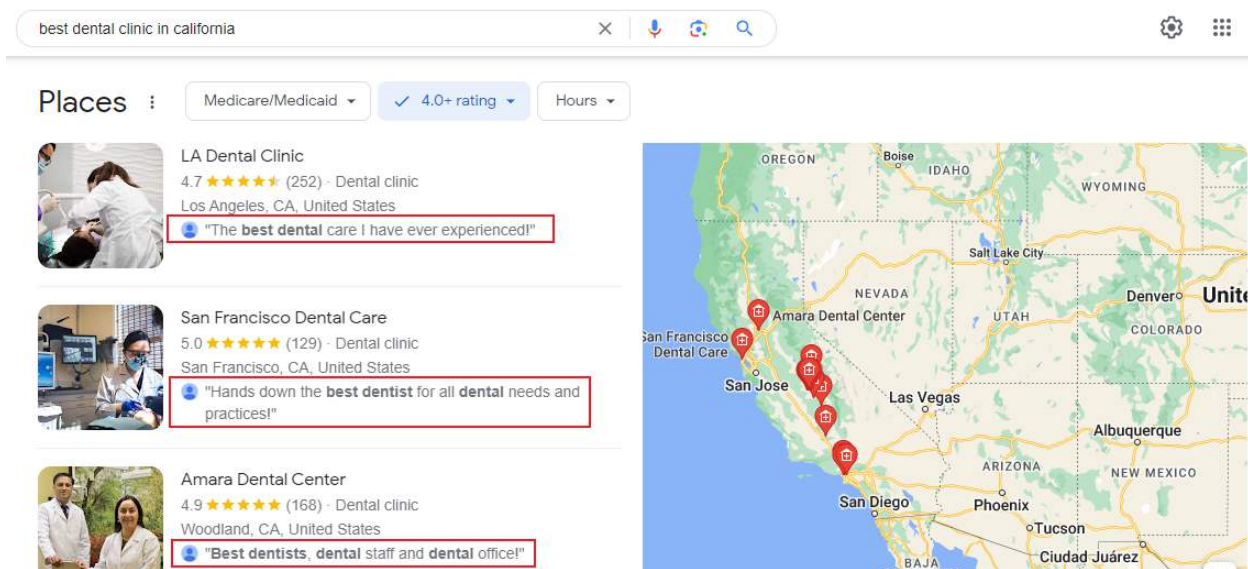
best dental clinic in california

Places

Medicare/Medicaid

4.0+ rating

Hours

LA Dental Clinic
4.7 ★★★★★ (252) · Dental clinic
Los Angeles, CA, United States
"The best dental care I have ever experienced!"

San Francisco Dental Care
5.0 ★★★★★ (129) · Dental clinic
San Francisco, CA, United States
"Hands down the best dentist for all dental needs and practices!"

Amara Dental Center
4.9 ★★★★★ (168) · Dental clinic
Woodland, CA, United States
"Best dentists, dental staff and dental office!"

OREGON
Boise
IDAHO
WYOMING
Salt Lake City
NEVADA
Denver
Unite
Amara Dental Center
UTAH
COLORADO
San Francisco Dental Care
San Jose
Las Vegas
Albuquerque
ARIZONA
NEW MEXICO
San Diego
Phoenix
Tucson
Ciudad Juárez
BAJA